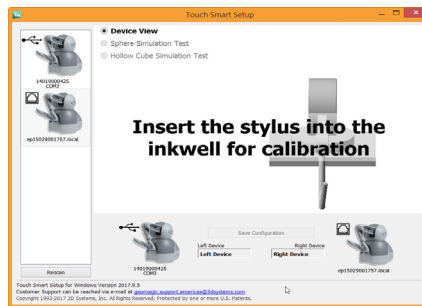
Touch Smart Setup

14019000425
COM3

ep15029001757.local

Device View
Sphere Simulation Test
Hollow Cube Simulation Test

Insert the stylus into the inkwell for calibration

Save Configuration
Left Device
Right Device
Left Device
Right Device

14019000425
COM3

ep15029001757.local

Rescan

Touch Smart Setup for Windows Version 2017.0.5
Customer Support can be reached via e-mail at geomagic.support.americas@3dsystems.com
Copyright 1993-2017 3D Systems, Inc. All Rights Reserved. Protected by one or more U.S. Patents.